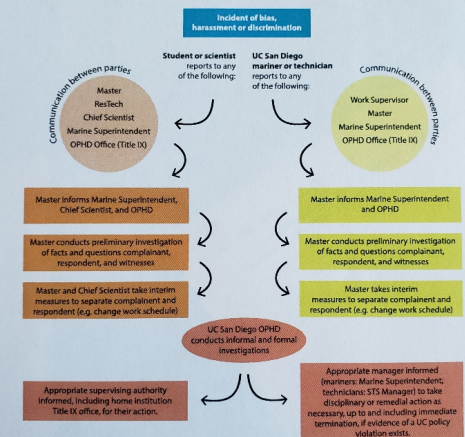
Incident of bias, harassment or discrimination

Student or scientist reports to any of the following:

UC San Diego mariner or technician reports to any of the following:

Communication between parties

Master
ResTech
Chief Scientist
Marine Superintendent
OPHD Office (Title IX)

Communication between parties

Work Supervisor
Master
Marine Superintendent
OPHD Office (Title IX)

Master informs Marine Superintendent, Chief Scientist, and OPHD

Master conducts preliminary investigation of facts and questions complainant, respondent, and witnesses

Master and Chief Scientist take interim measures to separate complainant and respondent (e.g. change work schedule)

Master informs Marine Superintendent and OPHD

Master conducts preliminary investigation of facts and questions complainant, respondent, and witnesses

Master takes interim measures to separate complainant and respondent (e.g. change work schedule)

UC San Diego OPHD conducts informal and formal investigations

Appropriate supervising authority informed, including home institution Title IX office, for their action.

Appropriate manager informed (mariners: Marine Superintendent; technicians: STS Manager) to take disciplinary or remedial action as necessary, up to and including immediate termination, if evidence of a UC policy violation exists.